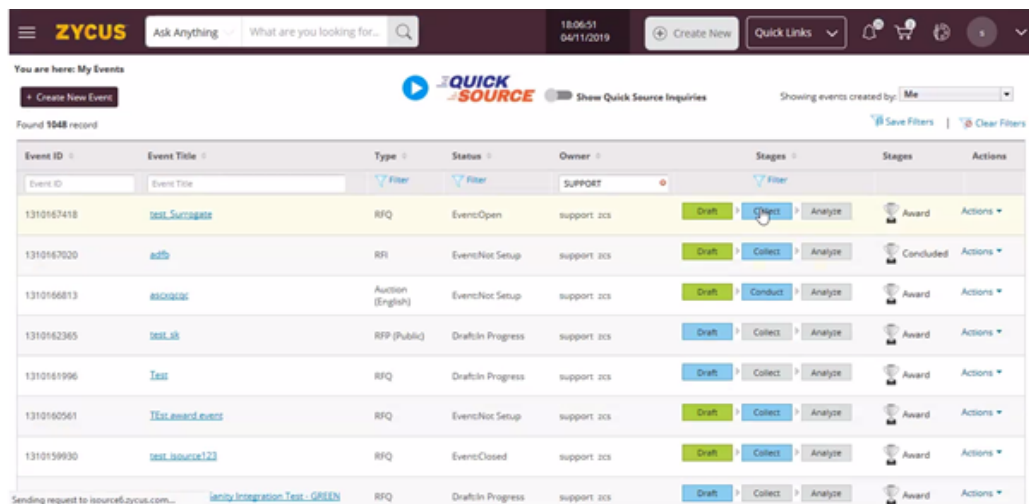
ZYCUS Ask Anything What are you looking for... 18:06:51 04/11/2019 Create New Quick Links s

You are here: My Events

+ Create New Event

QUICK SOURCE Show Quick Source Inquiries

Showing events created by: Me

Found 1048 record

Save Filters | Clear Filters

| Event ID | Event Title | Type | Status | Owner | Stages | Stages | Actions |
|---|---|---|---|---|---|---|---|
| Event ID | Event Title | Filter | Filter | SUPPORT | Filter | | |
| 1310167418 | test_Surrogate | RFQ | Event:Open | support zcs | Draft Collect Analyze | Award | Actions |
| 1310167020 | adfb | RFI | Event:Not Setup | support zcs | Draft Collect Analyze | Concluded | Actions |
| 1310166813 | ascxjqcqc | Auction (English) | Event:Not Setup | support zcs | Draft Conduct Analyze | Award | Actions |
| 1310162365 | test_sk | RFP (Public) | Draft:In Progress | support zcs | Draft Collect Analyze | Award | Actions |
| 1310161996 | Test | RFQ | Draft:In Progress | support zcs | Draft Collect Analyze | Award | Actions |
| 1310160561 | TEst award event | RFQ | Event:Not Setup | support zcs | Draft Collect Analyze | Award | Actions |
| 1310159930 | test_isource123 | RFQ | Event:Closed | support zcs | Draft Collect Analyze | Award | Actions |
| | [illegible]ianity Integration Test - GREEN | RFQ | Draft:In Progress | support zcs | Draft Collect Analyze | Award | Actions |

Sending request to isource6.zycus.com...